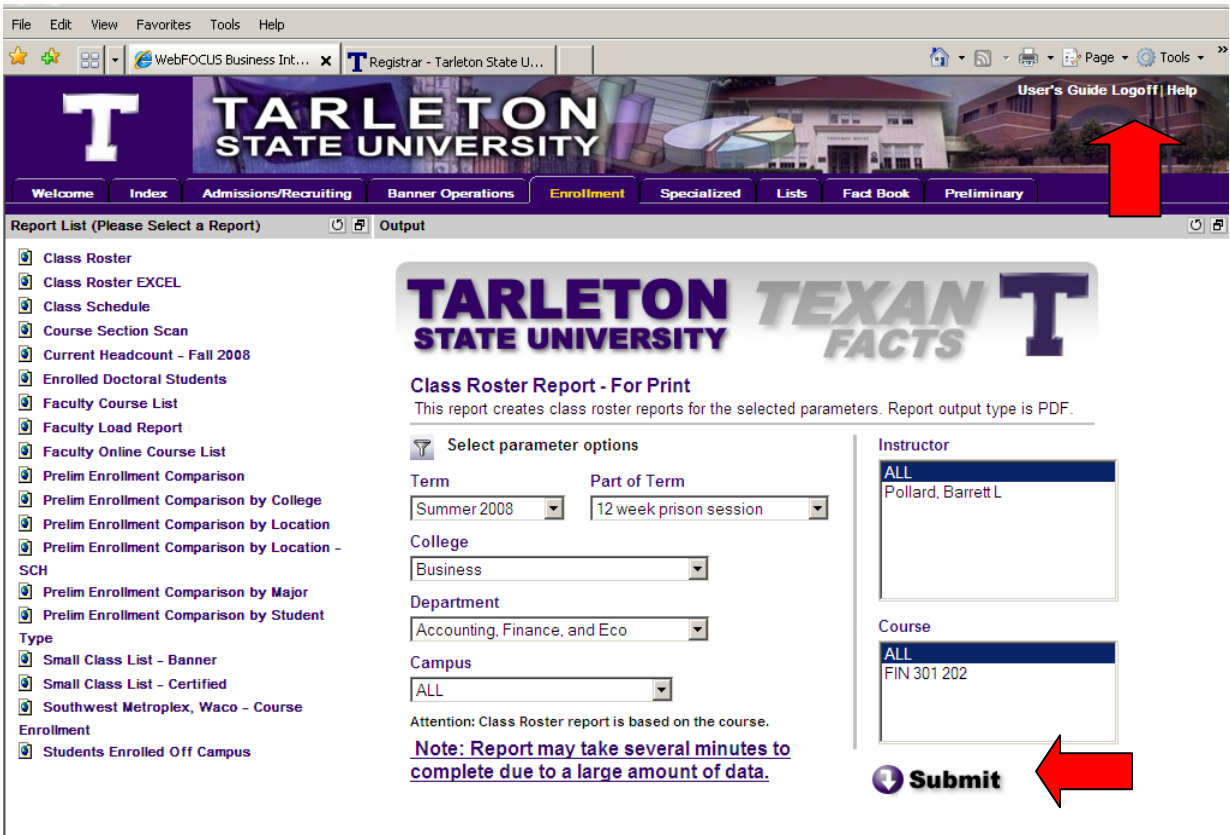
File Edit View Favorites Tools Help

WebFOCUS Business Int... Registrar - Tarleton State U...

Page Tools

TARLETON STATE UNIVERSITY

User's Guide Logoff | Help

Welcome Index Admissions/Recruiting Banner Operations Enrollment Specialized Lists Fact Book Preliminary

Report List (Please Select a Report)

Class Roster
Class Roster EXCEL
Class Schedule
Course Section Scan
Current Headcount - Fall 2008
Enrolled Doctoral Students
Faculty Course List
Faculty Load Report
Faculty Online Course List
Prelim Enrollment Comparison
Prelim Enrollment Comparison by College
Prelim Enrollment Comparison by Location
Prelim Enrollment Comparison by Location - SCH
Prelim Enrollment Comparison by Major
Prelim Enrollment Comparison by Student Type
Small Class List - Banner
Small Class List - Certified
Southwest Metroplex, Waco - Course Enrollment
Students Enrolled Off Campus

Output

TARLETON STATE UNIVERSITY TEXAN FACTS

Class Roster Report - For Print
This report creates class roster reports for the selected parameters. Report output type is PDF.

Select parameter options

Term
Summer 2008

Part of Term
12 week prison session

College
Business

Department
Accounting, Finance, and Eco

Campus
ALL

Attention: Class Roster report is based on the course.

Note: Report may take several minutes to complete due to a large amount of data.

Instructor
ALL
Pollard, Barrett L

Course
ALL
FIN 301 202

Submit